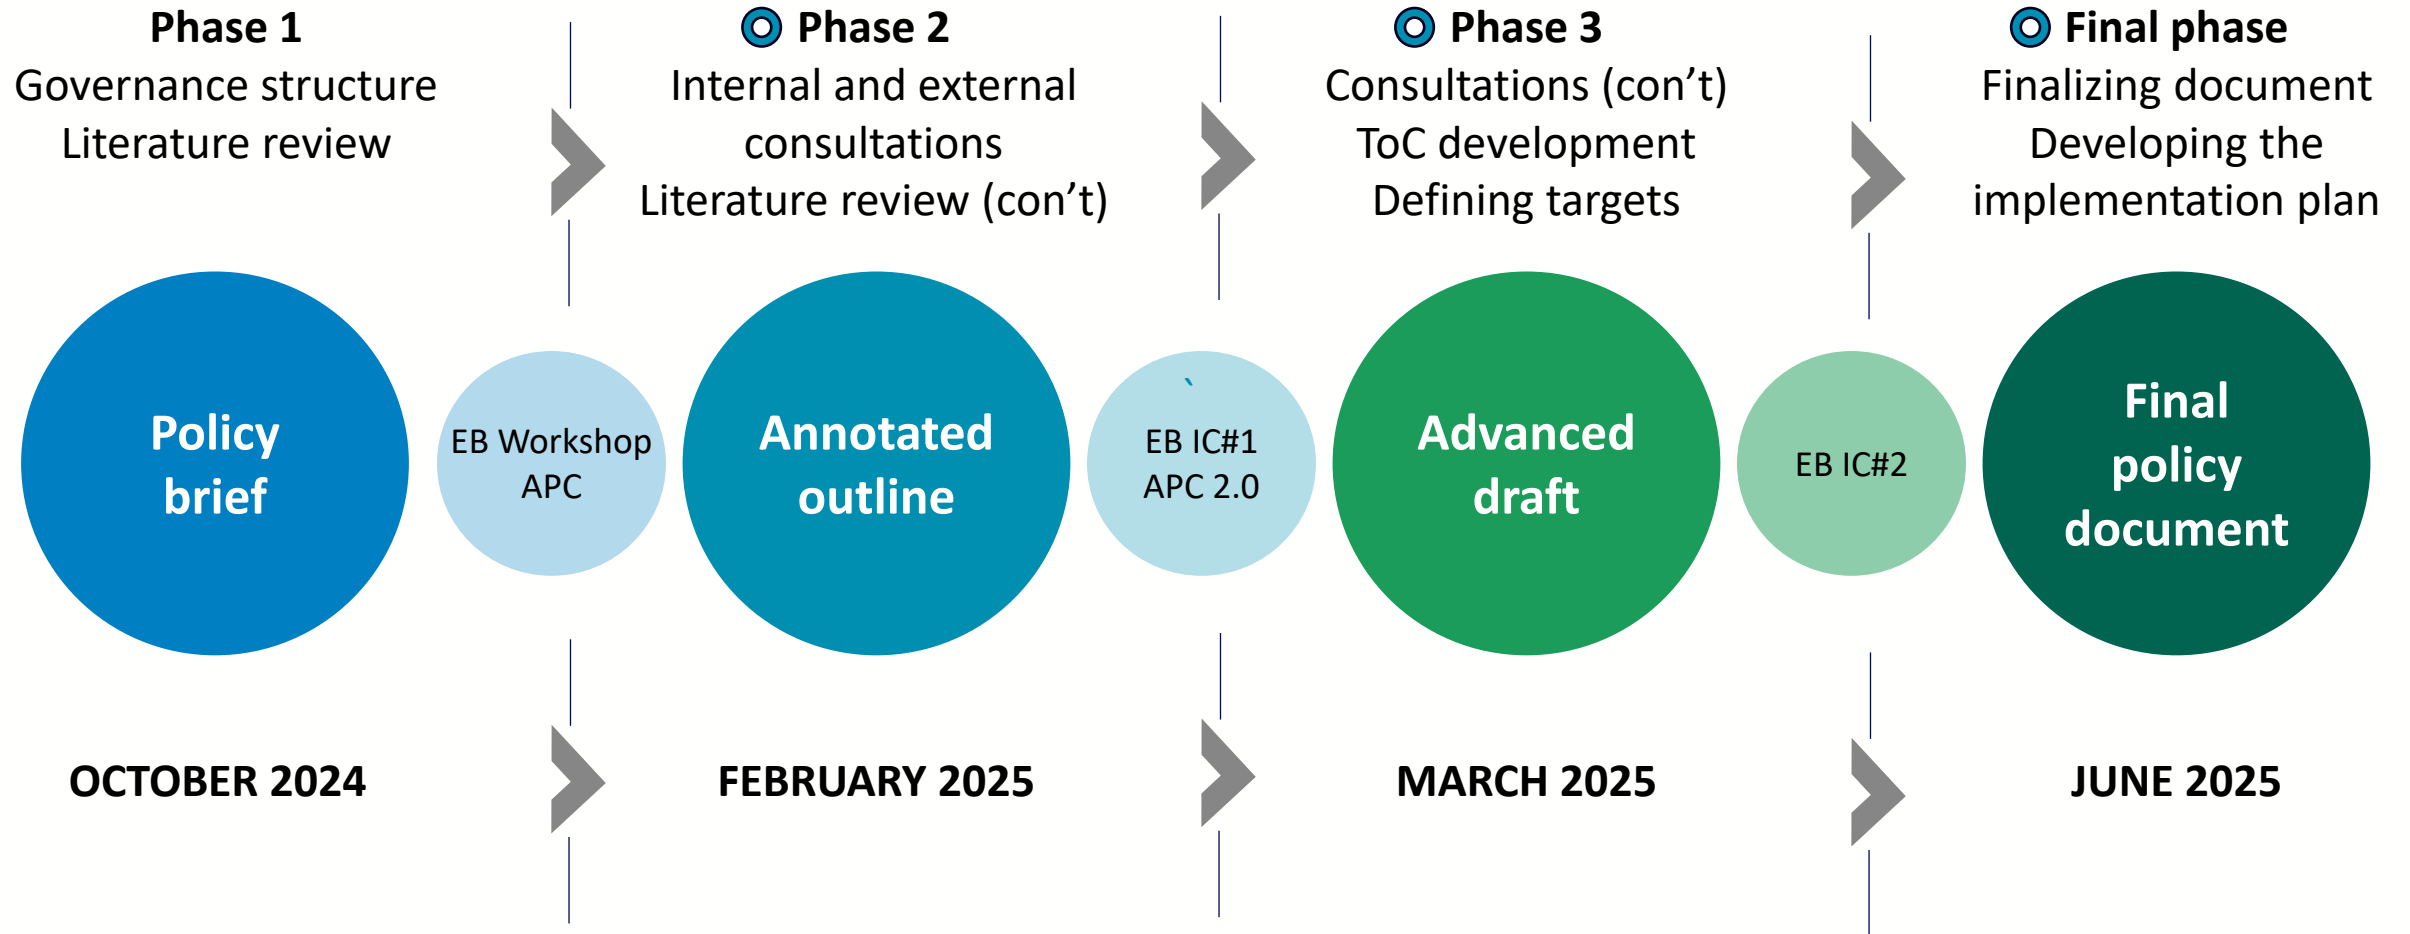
Phase 1
Governance structure
Literature review

Phase 2
Internal and external consultations
Literature review (con’t)

Phase 3
Consultations (con’t)
ToC development
Defining targets

Final phase
Finalizing document
Developing the implementation plan

Policy brief

EB Workshop
APC

Annotated outline

EB IC#1
APC 2.0

Advanced draft

EB IC#2

Final policy document

OCTOBER 2024

FEBRUARY 2025

MARCH 2025

JUNE 2025